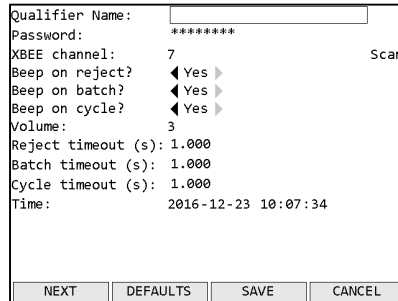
Qualifier Name:
Password: ********
XBEE channel: 7 Scan
Beep on reject? Yes
Beep on batch? Yes
Beep on cycle? Yes
Volume: 3
Reject timeout (s): 1.000
Batch timeout (s): 1.000
Cycle timeout (s): 1.000
Time: 2016-12-23 10:07:34

NEXT DEFAULTS SAVE CANCEL